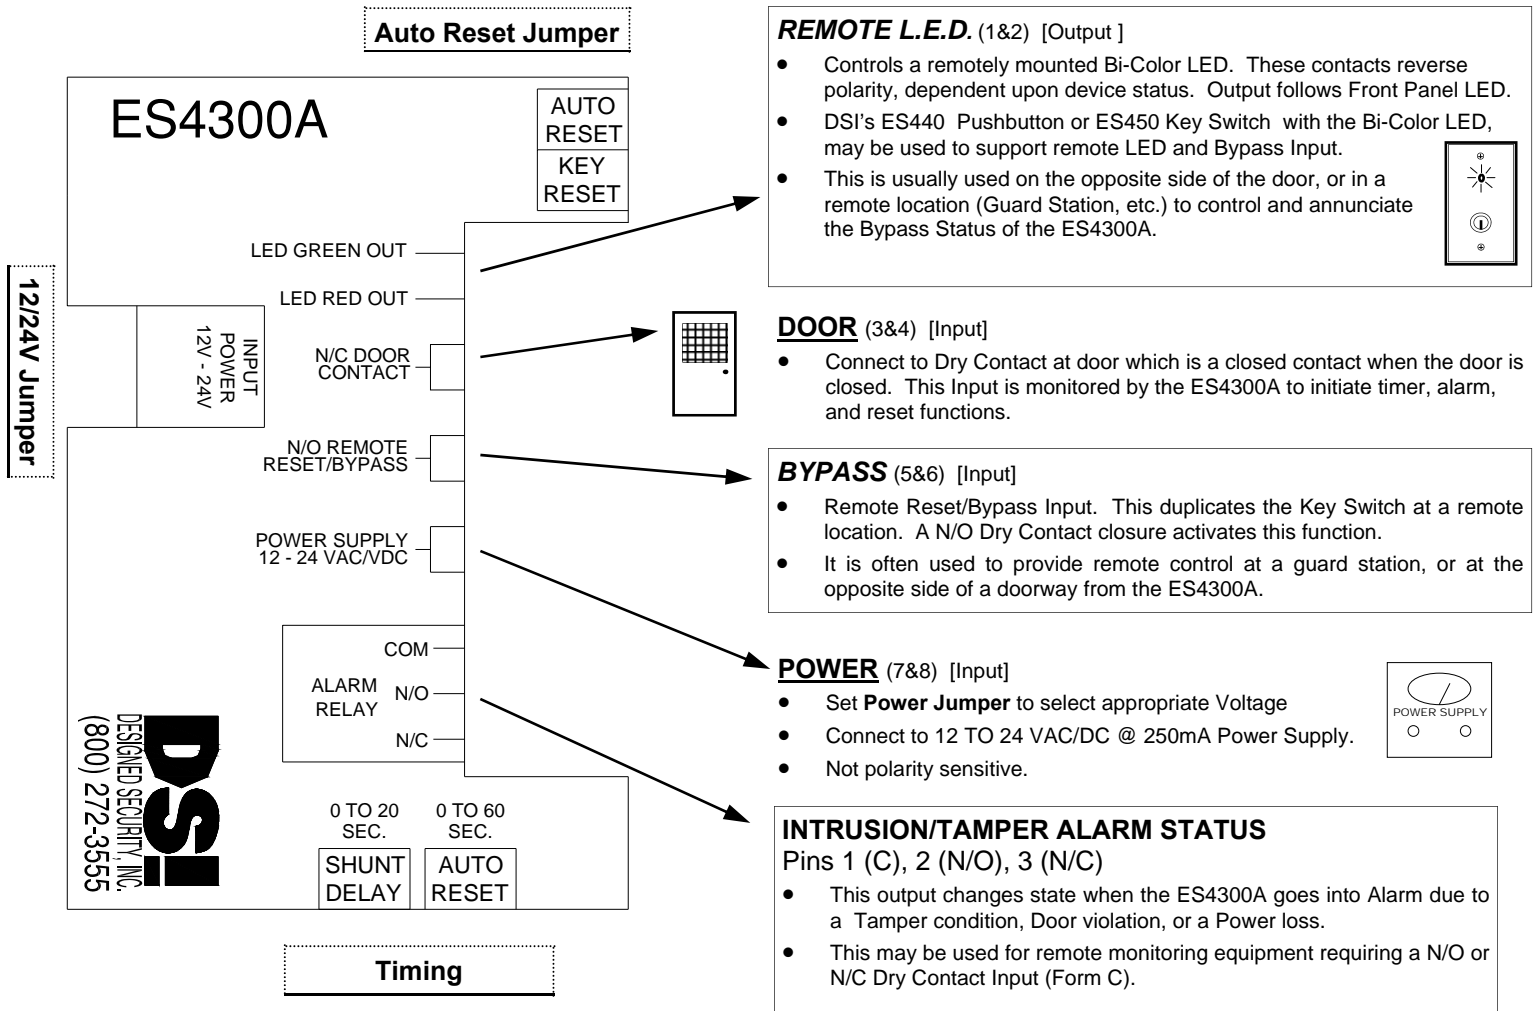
Auto Reset Jumper

ES4300A

AUTO RESET

KEY RESET

12/24V Jumper

INPUT POWER 12V - 24V

LED GREEN OUT

LED RED OUT

N/C DOOR CONTACT

N/O REMOTE RESET/BYPASS

POWER SUPPLY 12 - 24 VAC/VDC

COM

ALARM RELAY

N/O

N/C

DSI

DESIGNED SECURITY, INC.

(800) 272-3555

0 TO 20 SEC.

0 TO 60 SEC.

SHUNT DELAY

AUTO RESET

Timing

**REMOTE L.E.D.** (1&2) [Output ]

- Controls a remotely mounted Bi-Color LED. These contacts reverse polarity, dependent upon device status. Output follows Front Panel LED.
- DSI's ES440 Pushbutton or ES450 Key Switch with the Bi-Color LED, may be used to support remote LED and Bypass Input.
- This is usually used on the opposite side of the door, or in a remote location (Guard Station, etc.) to control and annunciate the Bypass Status of the ES4300A.

**DOOR** (3&4) [Input]

- Connect to Dry Contact at door which is a closed contact when the door is closed. This Input is monitored by the ES4300A to initiate timer, alarm, and reset functions.

**BYPASS** (5&6) [Input]

- Remote Reset/Bypass Input. This duplicates the Key Switch at a remote location. A N/O Dry Contact closure activates this function.
- It is often used to provide remote control at a guard station, or at the opposite side of a doorway from the ES4300A.

**POWER** (7&8) [Input]

- Set **Power Jumper** to select appropriate Voltage
- Connect to 12 TO 24 VAC/DC @ 250mA Power Supply.
- Not polarity sensitive.

POWER SUPPLY

**INTRUSION/TAMPER ALARM STATUS**
Pins 1 (C), 2 (N/O), 3 (N/C)

- This output changes state when the ES4300A goes into Alarm due to a Tamper condition, Door violation, or a Power loss.
- This may be used for remote monitoring equipment requiring a N/O or N/C Dry Contact Input (Form C).